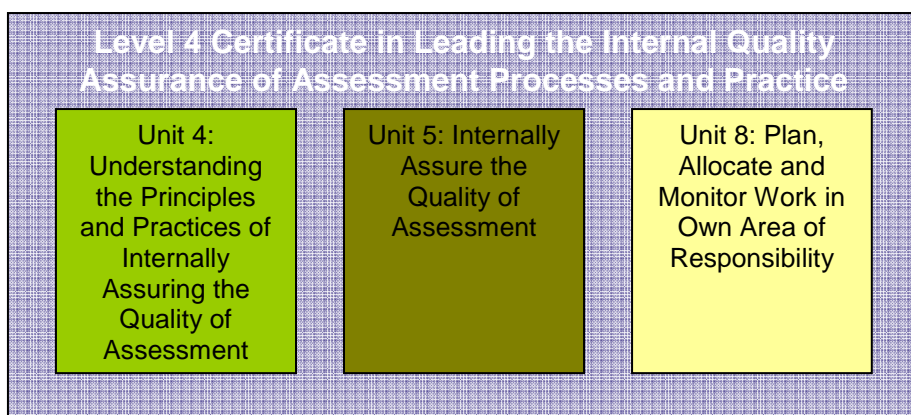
Level 4 Certificate in Leading the Internal Quality Assurance of Assessment Processes and Practice

Unit 4: Understanding the Principles and Practices of Internally Assuring the Quality of Assessment

Unit 5: Internally Assure the Quality of Assessment

Unit 8: Plan, Allocate and Monitor Work in Own Area of Responsibility